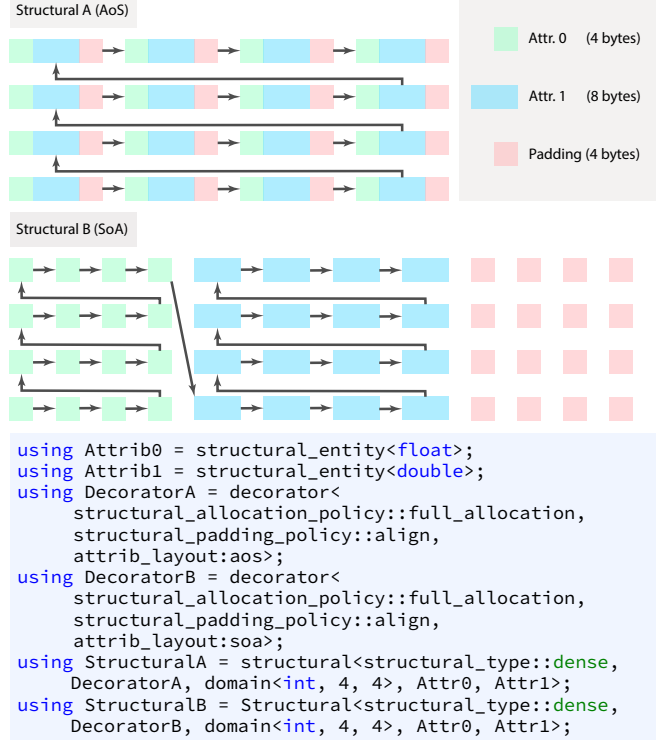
Structural A (AoS)

Attr. 0 (4 bytes)

Attr. 1 (8 bytes)

Padding (4 bytes)

Structural B (SoA)

using Attrib0 = structural_entity<float>;
using Attrib1 = structural_entity<double>;
using DecoratorA = decorator<
    structural_allocation_policy::full_allocation,
    structural_padding_policy::align,
    attrib_layout:aos>;
using DecoratorB = decorator<
    structural_allocation_policy::full_allocation,
    structural_padding_policy::align,
    attrib_layout:soa>;
using StructuralA = structural<structural_type::dense,
    DecoratorA, domain<int, 4, 4>, Attr0, Attr1>;
using StructuralB = Structural<structural_type::dense,
    DecoratorB, domain<int, 4, 4>, Attr0, Attr1>;